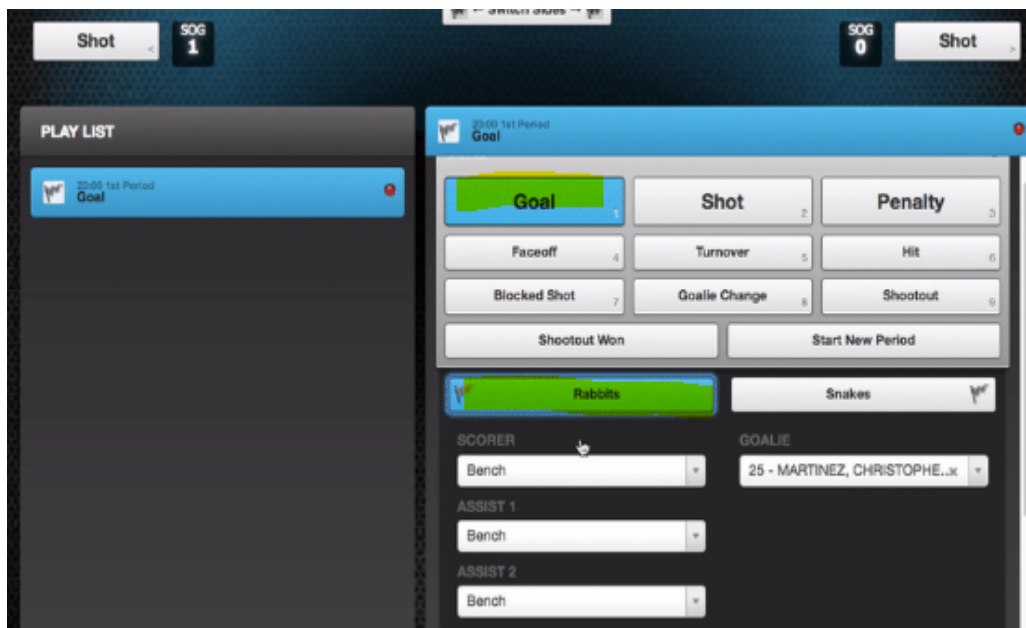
← Switch Sides →

Shot <

SOG
1

SOG
0

Shot >

PLAY LIST

20:00 1st Period
Goal

20:00 1st Period
Goal

Goal 1

Shot 2

Penalty 3

Faceoff 4

Turnover 5

Hit 6

Blocked Shot 7

Goalie Change 8

Shootout 9

Shootout Won

Start New Period

Rabbits

Snakes

SCORER

Bench

GOALIE

25 - MARTINEZ, CHRISTOPHE.. x

ASSIST 1

Bench

ASSIST 2

Bench